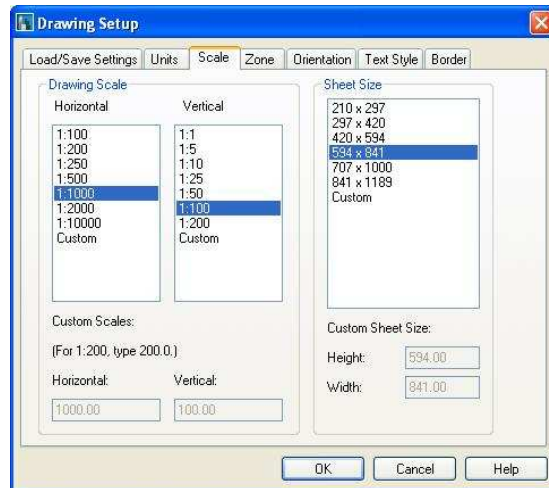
Drawing Setup

Load/Save Settings | Units | Scale | Zone | Orientation | Text Style | Border

Drawing Scale

Horizontal
1:100
1:200
1:250
1:500
1:1000
1:2000
1:10000
Custom

Vertical
1:1
1:5
1:10
1:25
1:50
1:100
1:200
Custom

Custom Scales:

(For 1:200, type 200.0.)

Horizontal: 1000.00

Vertical: 100.00

Sheet Size
210 x 297
297 x 420
420 x 594
594 x 841
707 x 1000
841 x 1189
Custom

Custom Sheet Size:

Height: 594.00

Width: 841.00

OK | Cancel | Help